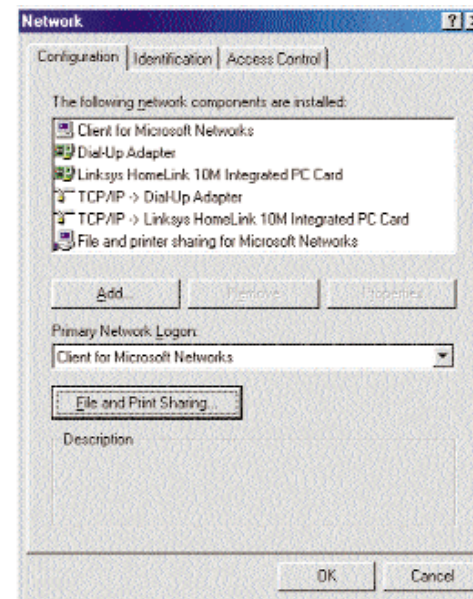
Network

?

Configuration | Identification | Access Control

The following network components are installed:

Client for Microsoft Networks
Dial-Up Adapter
Linksys HomeLink 10M Integrated PC Card
TCP/IP -> Dial-Up Adapter
TCP/IP -> Linksys HomeLink 10M Integrated PC Card
File and printer sharing for Microsoft Networks

Add...
Remove
Properties

Primary Network Logon:
Client for Microsoft Networks

File and Print Sharing...

Description

OK
Cancel